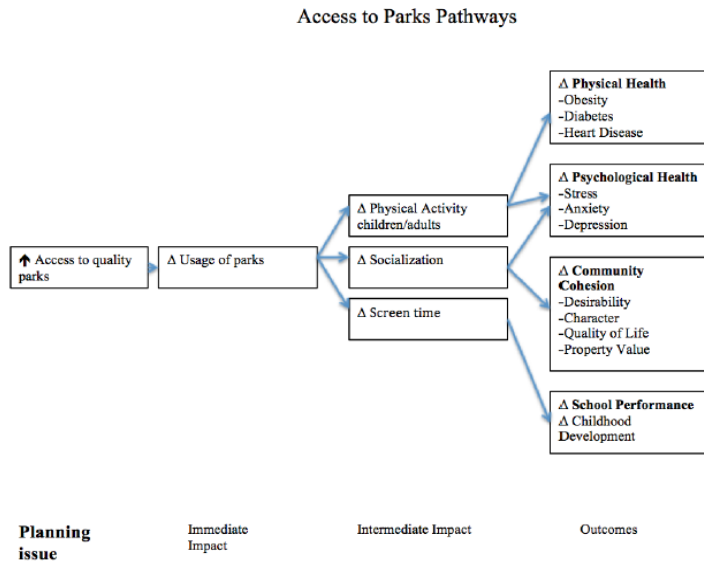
Access to Parks Pathways

↑ Access to quality parks

Δ Usage of parks

Δ Physical Activity children/adults

Δ Socialization

Δ Screen time

Δ Physical Health
-Obesity
-Diabetes
-Heart Disease

Δ Psychological Health
-Stress
-Anxiety
-Depression

Δ Community Cohesion
-Desirability
-Character
-Quality of Life
-Property Value

Δ School Performance
Δ Childhood Development

Planning issue

Immediate Impact

Intermediate Impact

Outcomes